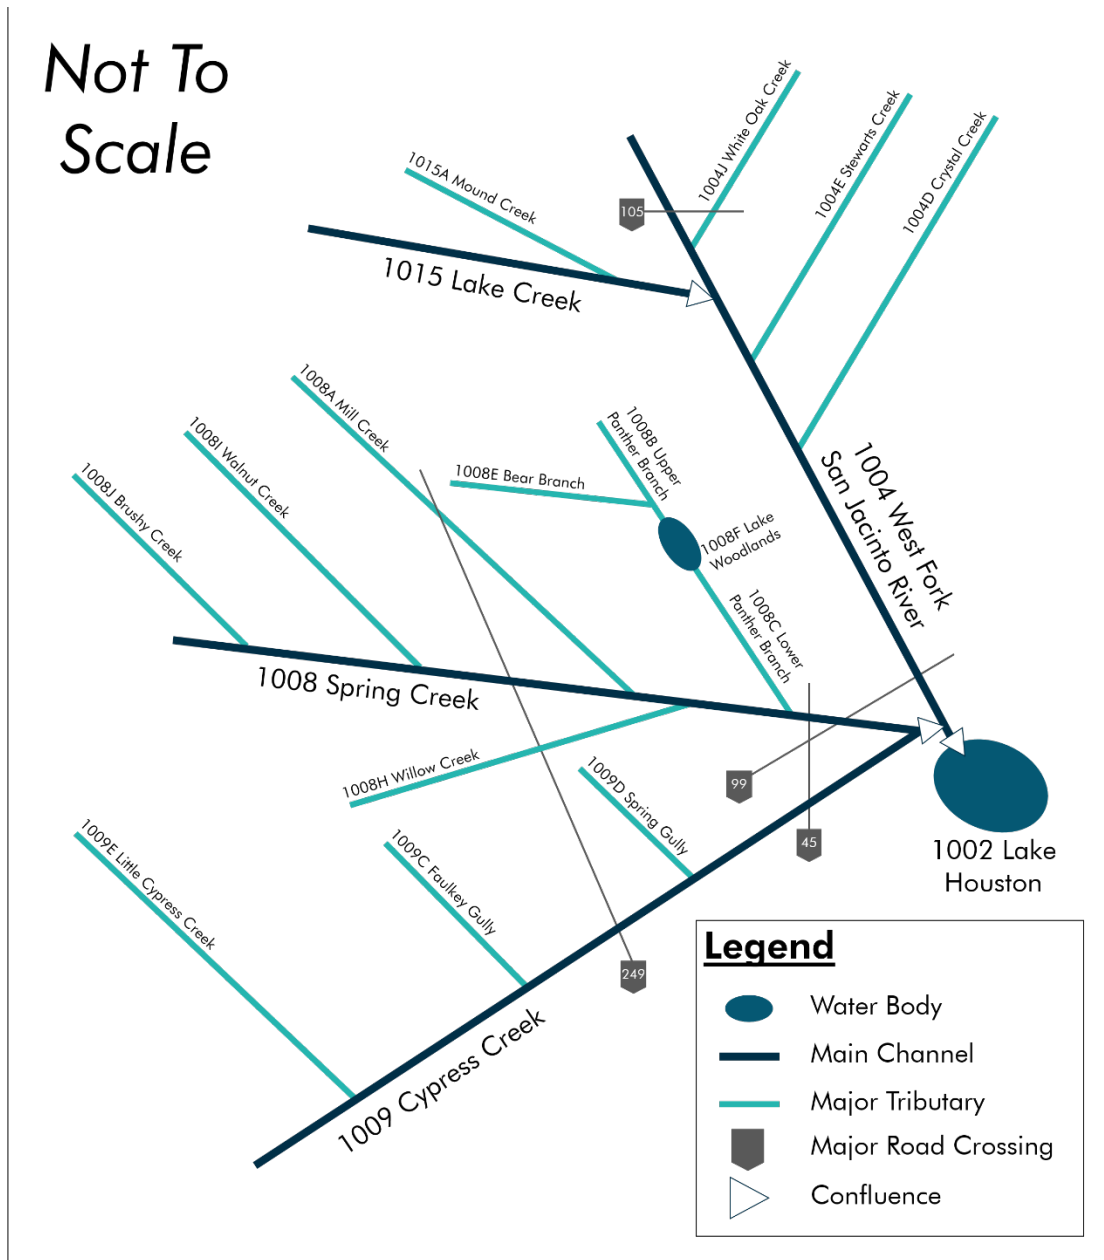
Not To Scale

1015A Mound Creek

105

1004J White Oak Creek

1004E Stewarts Creek

1004D Crystal Creek

1015 Lake Creek

1008A Mill Creek

1008I Walnut Creek

1008J Brushy Creek

1008B Upper Panther Branch

1008E Bear Branch

1008F Lake Woodlands

1004 West Fork San Jacinto River

1008C Lower Panther Branch

1008 Spring Creek

1008H Willow Creek

99

1009D Spring Gully

45

1002 Lake Houston

1009E Little Cypress Creek

1009C Faulkey Gully

249

1009 Cypress Creek

Legend

Water Body

Main Channel

Major Tributary

Major Road Crossing

Confluence